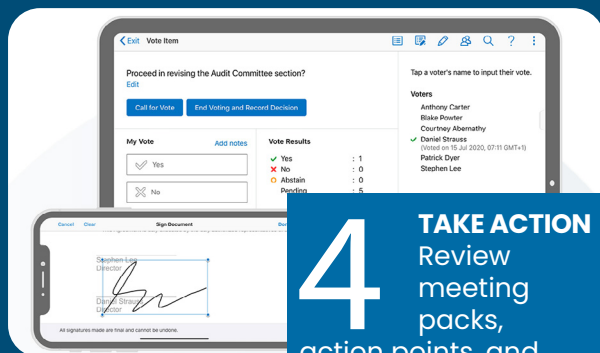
Exit Vote Item

Proceed in revising the Audit Committee section?
Edit

Call for Vote End Voting and Record Decision

My Vote Add notes

Yes

No

Vote Results

Yes : 1
No : 0
Abstain : 0
Pending : 5

Tap a voter's name to input their vote.

Voters
Anthony Carter
Blake Powter
Courtney Abernathy
Daniel Strauss
(Voted on 15 Jul 2020, 07:11 GMT+1)
Patrick Dyer
Stephen Lee

Cancel Clear Sign Document Done

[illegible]

Stephen Lee
Director

Daniel Strauss
Director

All signatures made are final and cannot be undone.

4 TAKE ACTION
Review meeting packs, action points and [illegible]